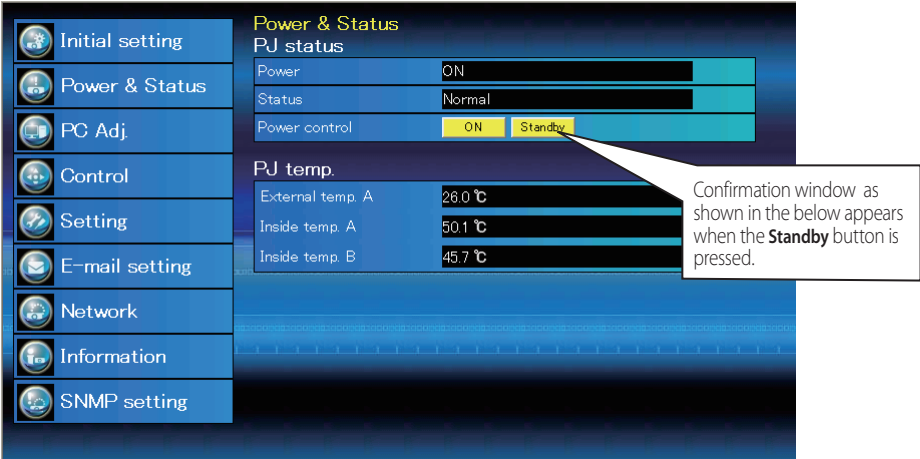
Initial setting

Power & Status

PC Adj.

Control

Setting

E-mail setting

Network

Information

SNMP setting

Power & Status

PJ status

| Power | ON |
|---|---|
| Status | Normal |
| Power control | ON Standby |

PJ temp.

| External temp. A | 26.0 ℃ |
|---|---|
| Inside temp. A | 50.1 ℃ |
| Inside temp. B | 45.7 ℃ |

Confirmation window as shown in the below appears when the **Standby** button is pressed.